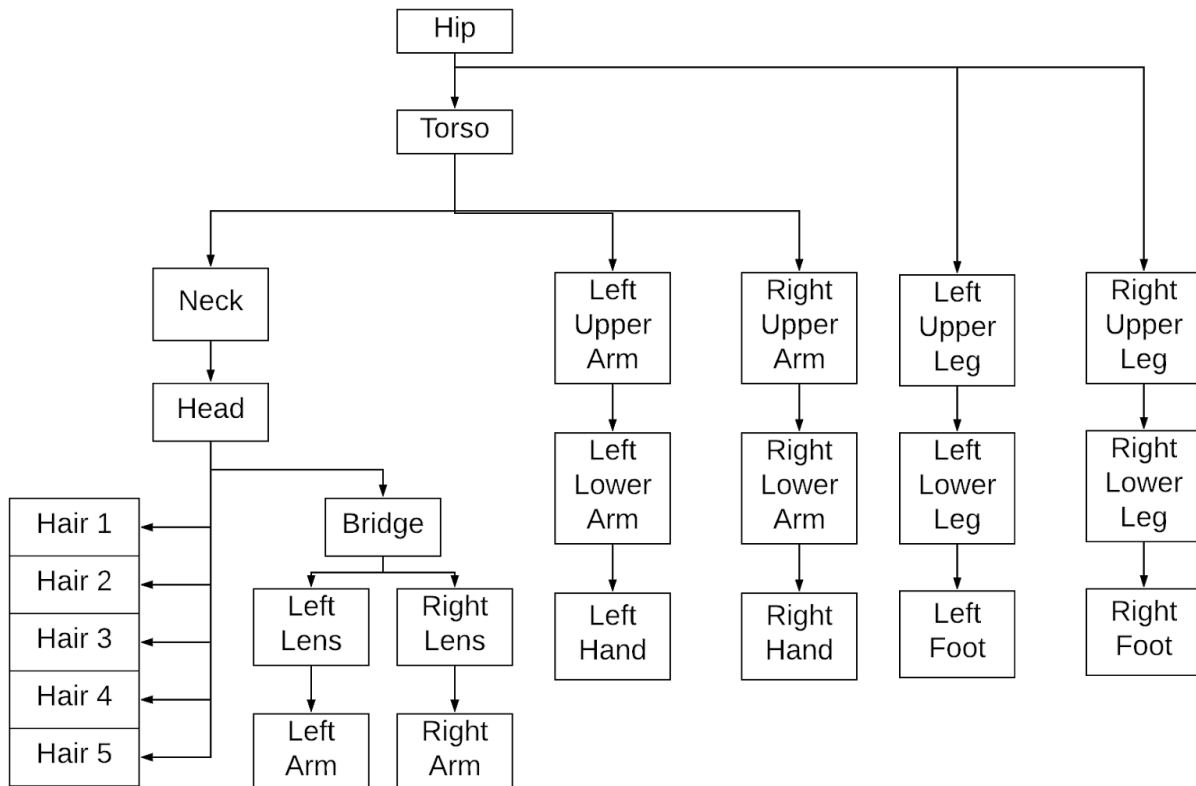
Hip

Torso

Neck

Head

Hair 1

Hair 2

Hair 3

Hair 4

Hair 5

Bridge

Left Lens

Right Lens

Left Arm

Right Arm

Left Upper Arm

Left Lower Arm

Left Hand

Right Upper Arm

Right Lower Arm

Right Hand

Left Upper Leg

Left Lower Leg

Left Foot

Right Upper Leg

Right Lower Leg

Right Foot